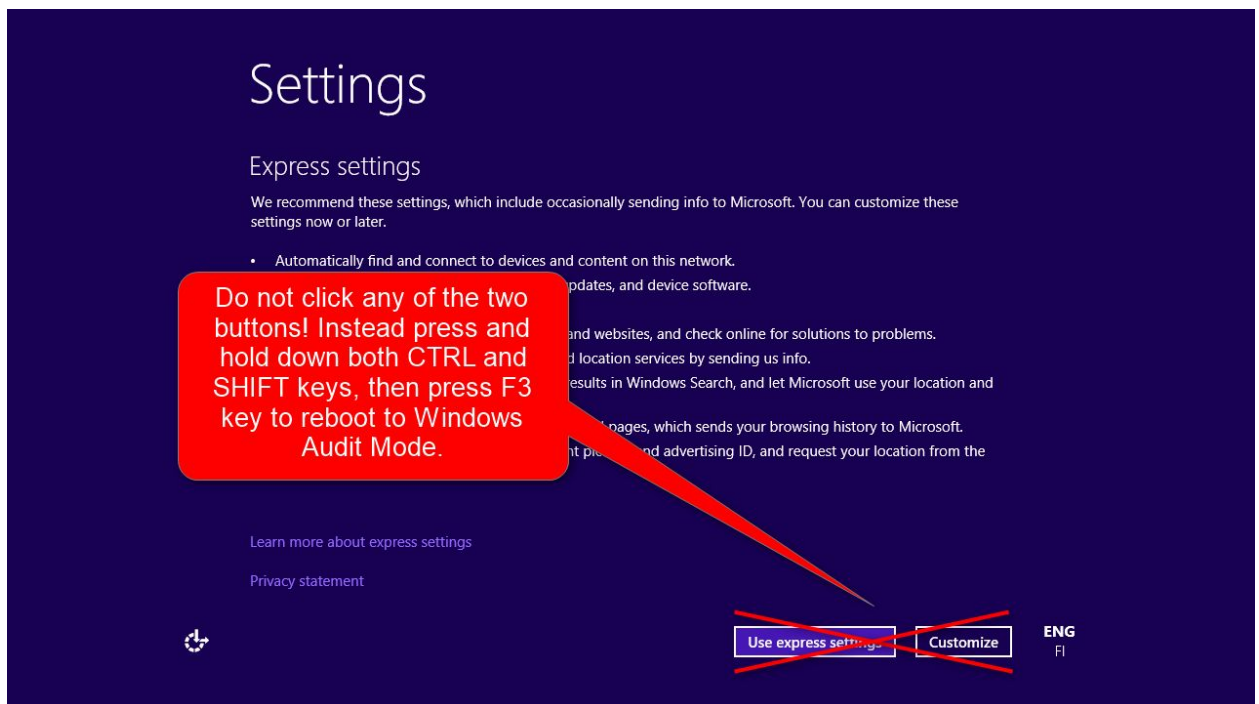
Settings

Express settings

We recommend these settings, which include occasionally sending info to Microsoft. You can customize these settings now or later.

• Automatically find and connect to devices and content on this network.

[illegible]pdates, and device software.

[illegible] and websites, and check online for solutions to problems.

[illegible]d location services by sending us info.

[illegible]esults in Windows Search, and let Microsoft use your location and

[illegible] pages, which sends your browsing history to Microsoft.

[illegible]nt pl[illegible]nd advertising ID, and request your location from the

Do not click any of the two buttons! Instead press and hold down both CTRL and SHIFT keys, then press F3 key to reboot to Windows Audit Mode.

Learn more about express settings

Privacy statement

Use express sett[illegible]

Customize

ENG
FI